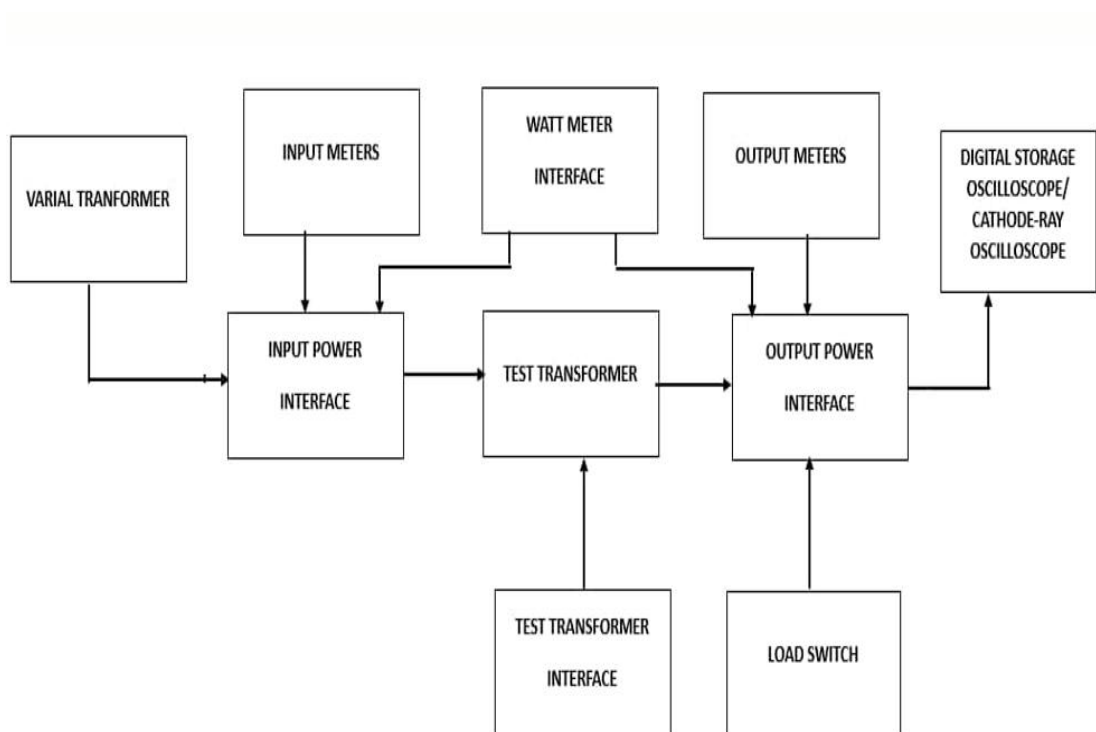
VARIAL TRANFORMER

INPUT METERS

WATT METER INTERFACE

OUTPUT METERS

DIGITAL STORAGE OSCILLOSCOPE/ CATHODE-RAY OSCILLOSCOPE

INPUT POWER INTERFACE

TEST TRANSFORMER

OUTPUT POWER INTERFACE

TEST TRANSFORMER INTERFACE

LOAD SWITCH